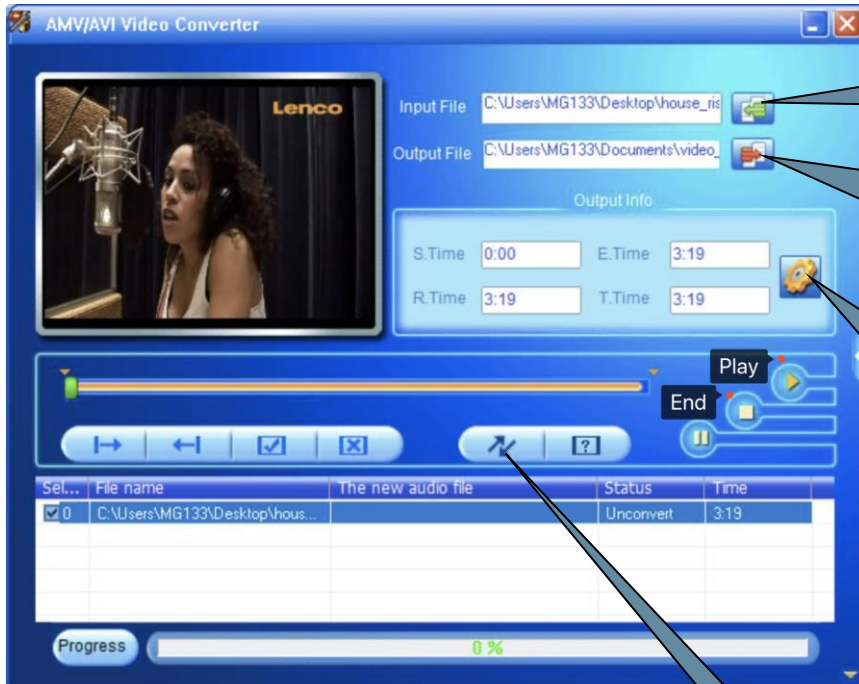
AMV/AVI Video Converter

Lenco

Input File C:\Users\MG133\Desktop\house_ris

Output File C:\Users\MG133\Documents\video_

Output Info

S.Time 0:00 E.Time 3:19

R.Time 3:19 T.Time 3:19

Play

End

| Sel... | File name | The new audio file | Status | Time |
|---|---|---|---|---|
| 0 | C:\Users\MG133\Desktop\hous... | | Unconvert | 3:19 |

Progress 0 %